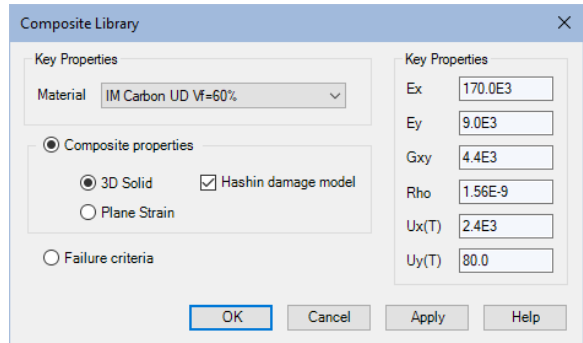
Composite Library

Key Properties

Material IM Carbon UD Vf=60%

Composite properties

3D Solid

Hashin damage model

Plane Strain

Failure criteria

Key Properties

Ex 170.0E3

Ey 9.0E3

Gxy 4.4E3

Rho 1.56E-9

Ux(T) 2.4E3

Uy(T) 80.0

OK Cancel Apply Help